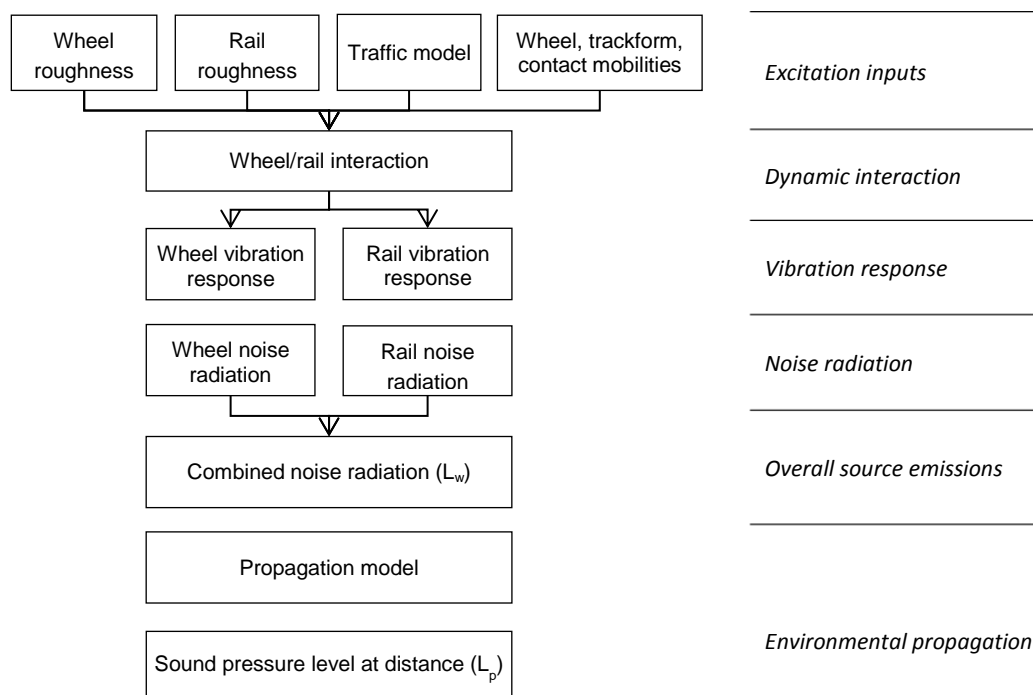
Wheel roughness

Rail roughness

Traffic model

Wheel, trackform, contact mobilities

Excitation inputs

Wheel/rail interaction

Dynamic interaction

Wheel vibration response

Rail vibration response

Vibration response

Wheel noise radiation

Rail noise radiation

Noise radiation

Combined noise radiation ($L_w$)

Overall source emissions

Propagation model

Sound pressure level at distance ($L_p$)

Environmental propagation